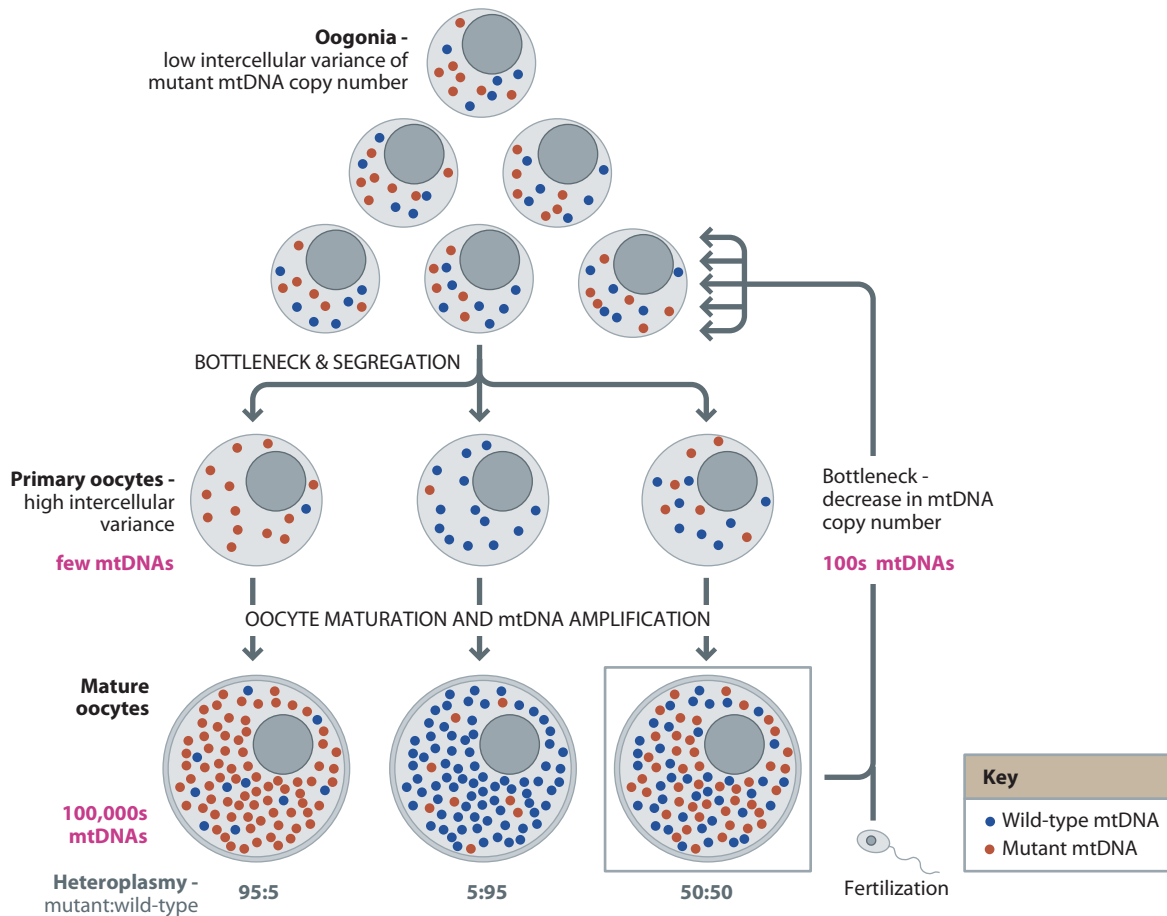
**Oogonia -** low intercellular variance of mutant mtDNA copy number

BOTTLENECK & SEGREGATION

**Primary oocytes -** high intercellular variance

few mtDNAs

Bottleneck - decrease in mtDNA copy number

100s mtDNAs

OOCYTE MATURATION AND mtDNA AMPLIFICATION

**Mature oocytes**

100,000s mtDNAs

Heteroplasmy - mutant:wild-type

95:5

5:95

50:50

Fertilization

| Key |
|---|
| Wild-type mtDNA |
| Mutant mtDNA |